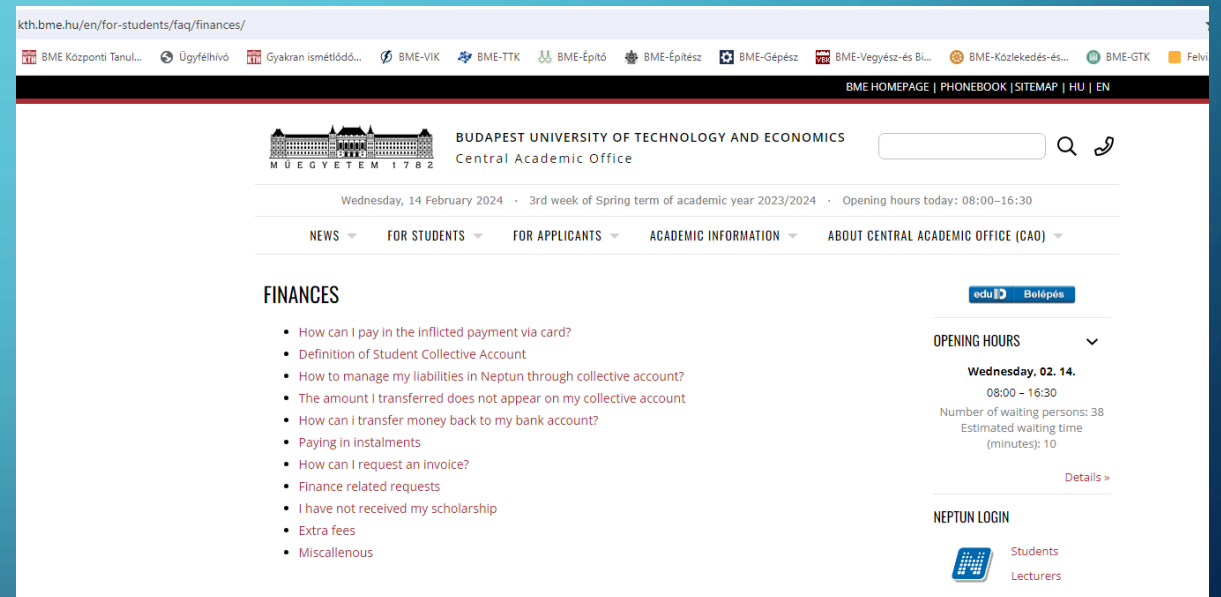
kth.bme.hu/en/for-students/faq/finances/

BME Központi Tanul... Ügyfélhívó Gyakran ismétlődő... BME-VIK BME-TTK BME-Építő BME-Építész BME-Gépész BME-Vegyész-és Bi... BME-Közlekedés-és... BME-GTK Felvi

BME HOMEPAGE | PHONEBOOK | SITEMAP | HU | EN

MŰEGYETEM 1782

BUDAPEST UNIVERSITY OF TECHNOLOGY AND ECONOMICS
Central Academic Office

Wednesday, 14 February 2024 · 3rd week of Spring term of academic year 2023/2024 · Opening hours today: 08:00–16:30

NEWS FOR STUDENTS FOR APPLICANTS ACADEMIC INFORMATION ABOUT CENTRAL ACADEMIC OFFICE (CAO)

FINANCES

- How can I pay in the inflicted payment via card?
- Definition of Student Collective Account
- How to manage my liabilities in Neptun through collective account?
- The amount I transferred does not appear on my collective account
- How can i transfer money back to my bank account?
- Paying in instalments
- How can I request an invoice?
- Finance related requests
- I have not received my scholarship
- Extra fees
- Miscallenous

eduID Belépés

OPENING HOURS

Wednesday, 02. 14.
08:00 – 16:30
Number of waiting persons: 38
Estimated waiting time (minutes): 10

Details »

NEPTUN LOGIN

Students
Lecturers